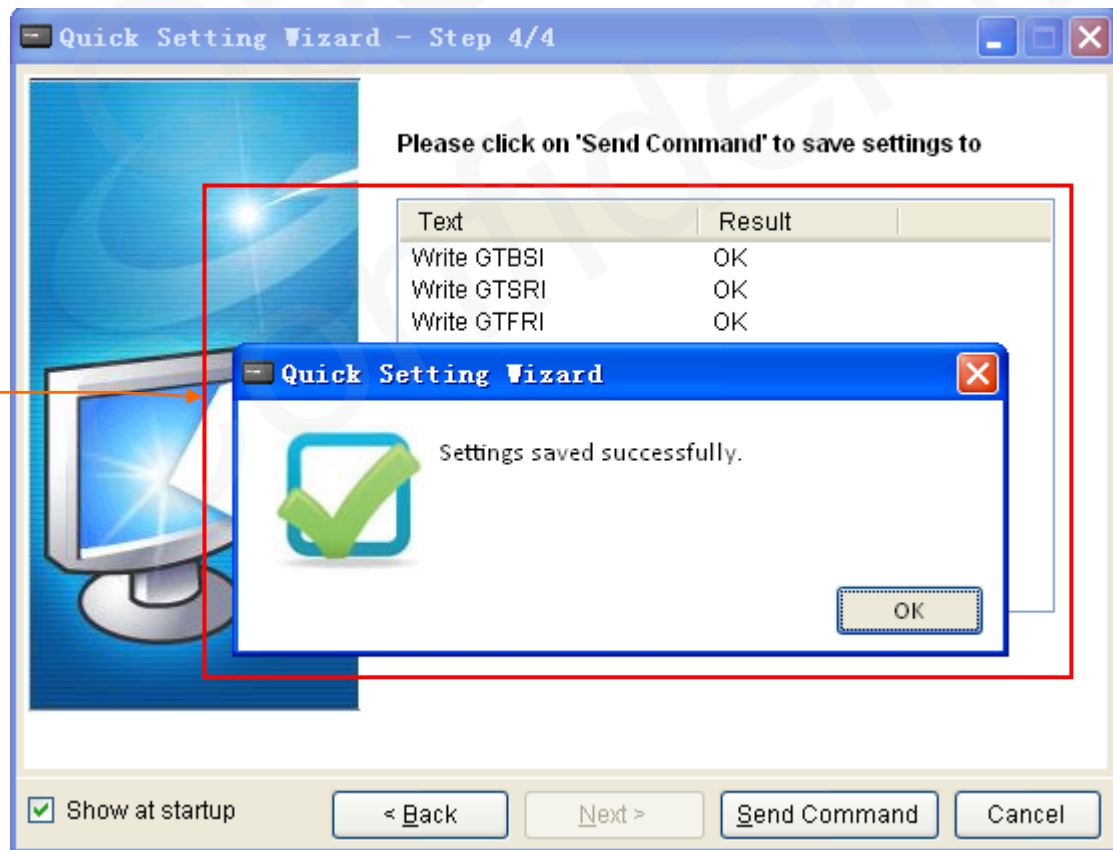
Quick Setting Wizard - Step 4/4

Please click on 'Send Command' to save settings to

| Text | Result |
|---|---|
| Write GTBSI | OK |
| Write GTSRI | OK |
| Write GTFRI | OK |

Quick Setting Wizard

Settings saved successfully.

OK

Show at startup

< Back

Next >

Send Command

Cancel